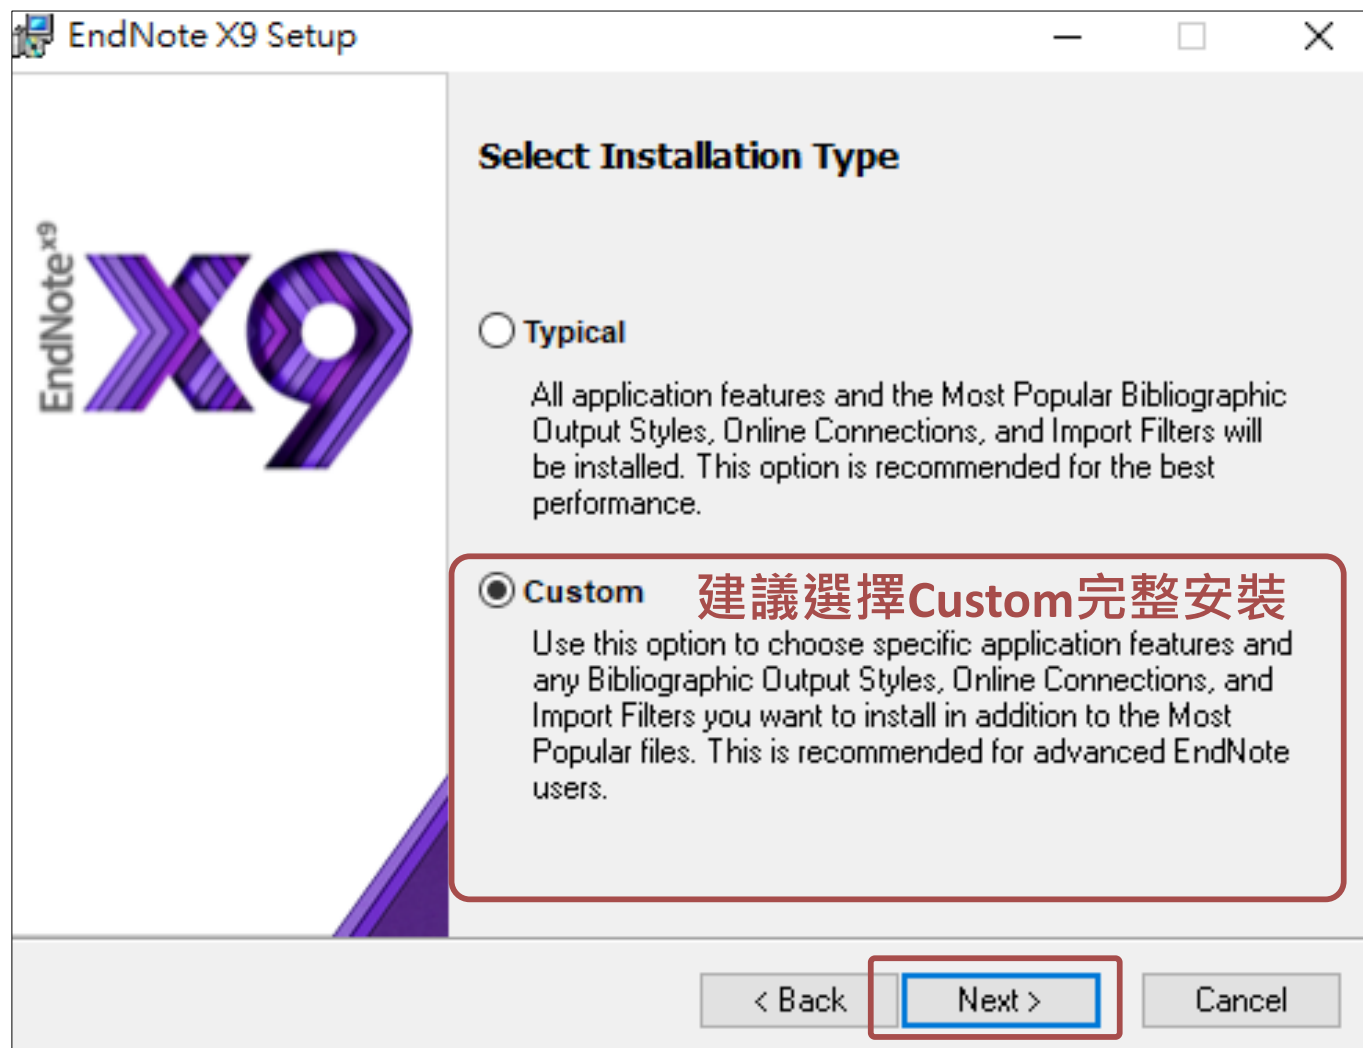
EndNote X9 Setup

EndNote X9

Select Installation Type

Typical

All application features and the Most Popular Bibliographic Output Styles, Online Connections, and Import Filters will be installed. This option is recommended for the best performance.

Custom 建議選擇Custom完整安裝

Use this option to choose specific application features and any Bibliographic Output Styles, Online Connections, and Import Filters you want to install in addition to the Most Popular files. This is recommended for advanced EndNote users.

< Back Next > Cancel